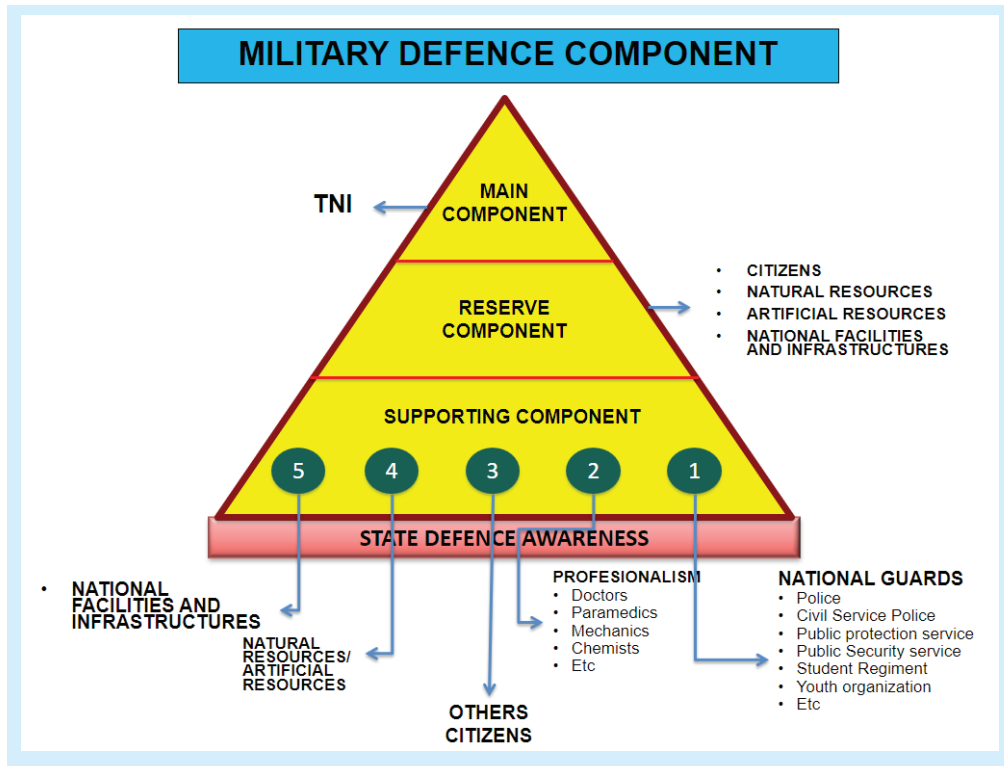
MILITARY DEFENCE COMPONENT

TNI

MAIN COMPONENT

RESERVE COMPONENT

- CITIZENS
- NATURAL RESOURCES
- ARTIFICIAL RESOURCES
- NATIONAL FACILITIES AND INFRASTRUCTURES

SUPPORTING COMPONENT

5 4 3 2 1

STATE DEFENCE AWARENESS

- NATIONAL FACILITIES AND INFRASTRUCTURES

NATURAL RESOURCES/ ARTIFICIAL RESOURCES

OTHERS CITIZENS

PROFESIONALISM
- Doctors
- Paramedics
- Mechanics
- Chemists
- Etc

NATIONAL GUARDS
- Police
- Civil Service Police
- Public protection service
- Public Security service
- Student Regiment
- Youth organization
- Etc